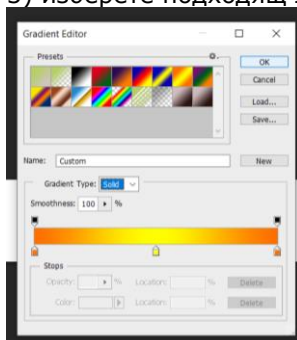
3) изберете подходящ

Gradient Editor

Presets

OK

Cancel

Load...

Save...

Name: Custom

New

Gradient Type: Solid

Smoothness: 100 %

Stops

Opacity: % Location: % Delete

Color: Location: % Delete